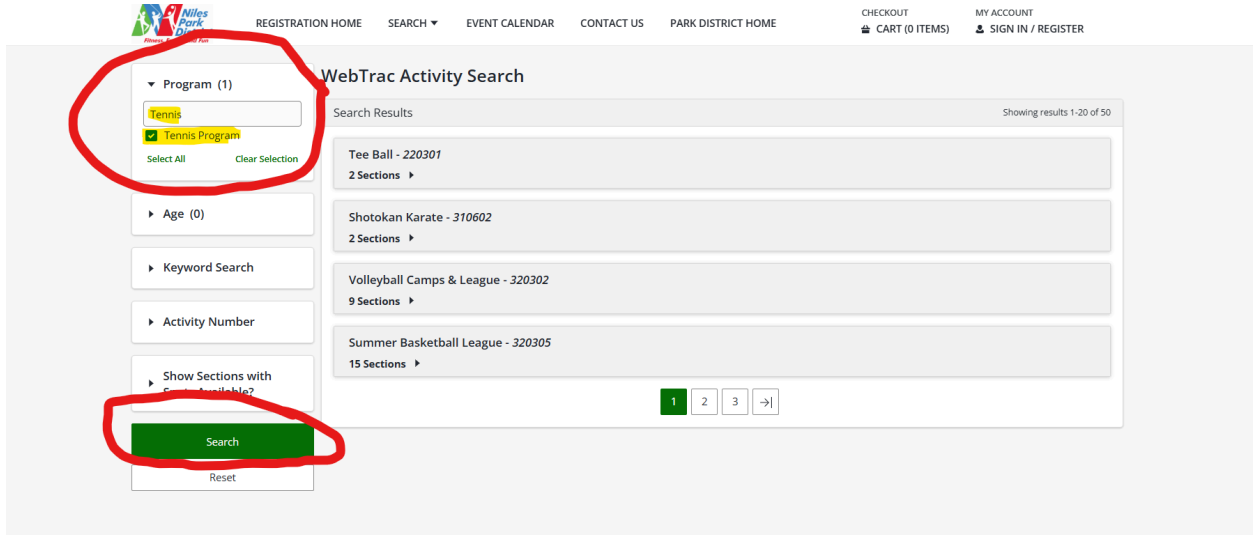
Niles Park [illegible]

REGISTRATION HOME SEARCH ▾ EVENT CALENDAR CONTACT US PARK DISTRICT HOME

CHECKOUT
CART (0 ITEMS)

MY ACCOUNT
SIGN IN / REGISTER

▾ Program (1)

Tennis

Tennis Program

Select All Clear Selection

▸ Age (0)

▸ Keyword Search

▸ Activity Number

▸ Show Sections with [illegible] Available?

Search

Reset

WebTrac Activity Search

Search Results

Showing results 1-20 of 50

Tee Ball - 220301
2 Sections ▸

Shotokan Karate - 310602
2 Sections ▸

Volleyball Camps & League - 320302
9 Sections ▸

Summer Basketball League - 320305
15 Sections ▸

1 2 3 →|